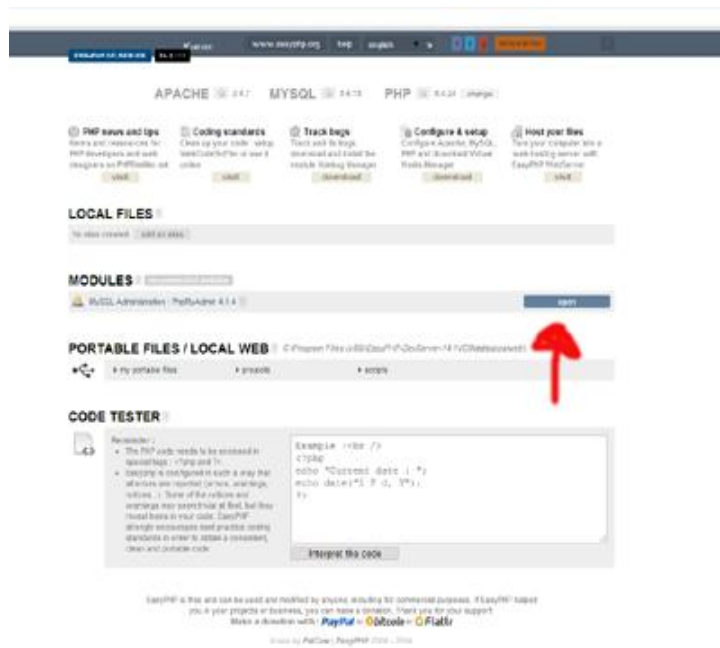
www.easyphp.org help english

APACHE 2.4.7 MYSQL 5.6.15 PHP 5.4.24 change

PHP news and tips
News and resources for PHP developers and web designers on PHPBuilder.net
visit

Coding standards
Clean up your code: setup NetBeans/Eclipse or use it online
visit

Track bugs
Track and fix bugs: download and install the module Xdebug Manager
download

Configure & setup
Configure Apache, MySQL, PHP and download Virtual Hosts Manager
download

Host your files
Turn your computer into a web hosting server with EasyPHP WebServer
visit

LOCAL FILES

No alias created add an alias

MODULES

MySQL Administration : PhpMyAdmin 4.1.4 open

PORTABLE FILES / LOCAL WEB C:\Program Files (x86)\EasyPHP-DevServer-14.1VC9\data\localweb\

my portable files projects scripts

CODE TESTER

Reminder :
• The PHP code needs to be enclosed in special tags : <?php and ?>.
• EasyPHP is configured in such a way that all errors are reported (errors, warnings, notices...). Some of the notices and warnings may seem trivial at first, but they reveal holes in your code. EasyPHP strongly encourages best practice coding standards in order to obtain a consistent, clean and portable code.

Example :<br />
<?php
echo "Current date : ";
echo date("l j F Y");
?>

Interpret the code

EasyPHP is free and can be used and modified by anyone, including for commercial purposes. If EasyPHP helped you in your projects or business, you can make a donation. Thank you for your support.
Make a donation with : PayPal - bitcoin - Flattr

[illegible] EasyPHP 2000 - 2014